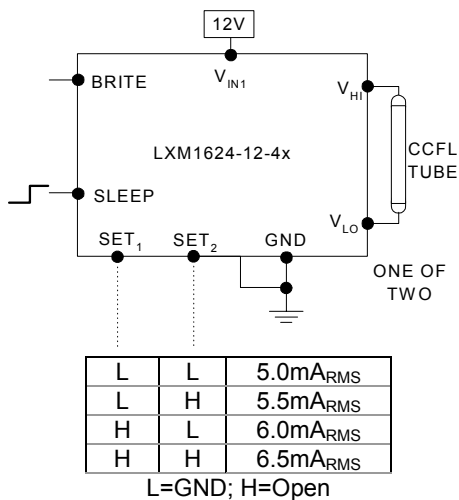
12V

$V_{IN1}$

BRITE

$V_{HI}$

LXM1624-12-4x

CCFL TUBE

SLEEP

$V_{LO}$

$SET_1$ $SET_2$ GND

ONE OF TWO

| L | L | $5.0mA_{RMS}$ |
|---|---|---|
| L | H | $5.5mA_{RMS}$ |
| H | L | $6.0mA_{RMS}$ |
| H | H | $6.5mA_{RMS}$ |

L=GND; H=Open